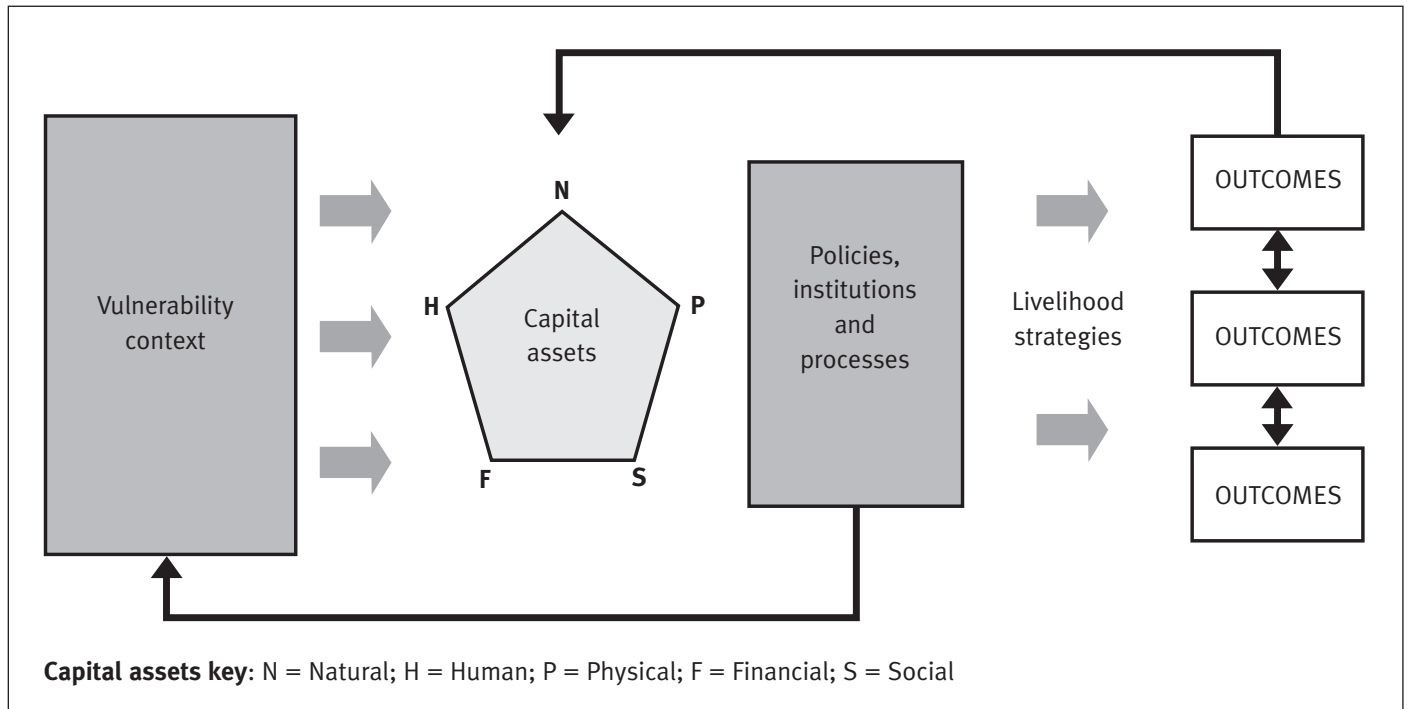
Vulnerability context

N

H

P

Capital assets

F

S

Policies, institutions and processes

Livelihood strategies

OUTCOMES

OUTCOMES

OUTCOMES

**Capital assets key**: N = Natural; H = Human; P = Physical; F = Financial; S = Social